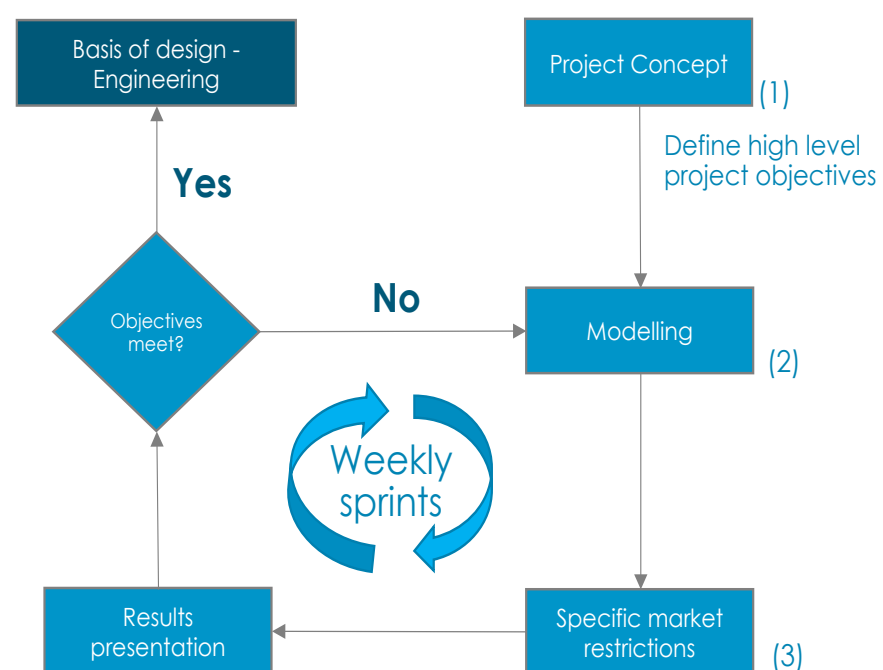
Basis of design - Engineering

Project Concept

(1)

Define high level project objectives

Yes

Objectives meet?

No

Modelling

(2)

Weekly sprints

Results presentation

Specific market restrictions

(3)